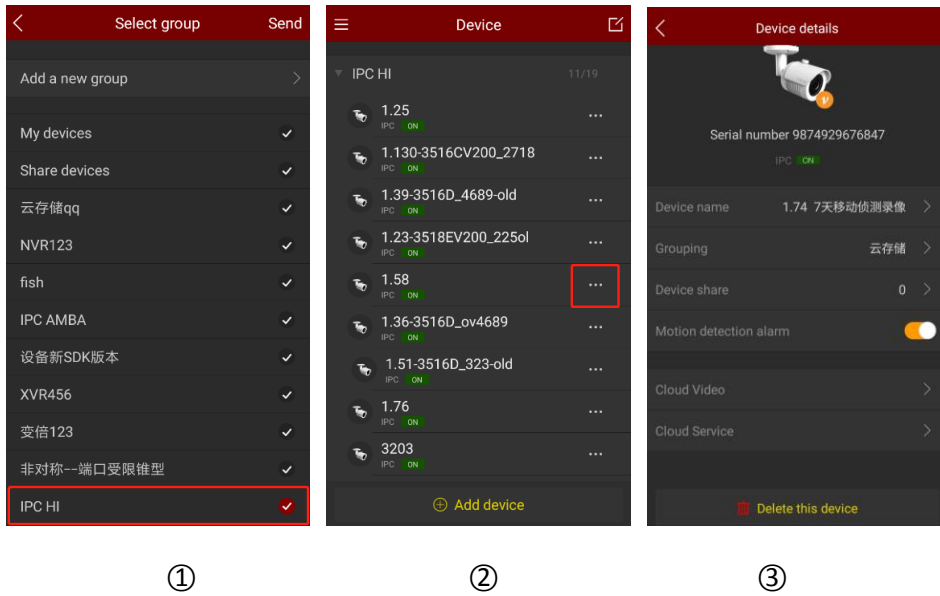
Select group
Send

Add a new group

My devices
Share devices
云存储qq
NVR123
fish
IPC AMBA
设备新SDK版本
XVR456
变倍123
非对称--端口受限锥型
IPC HI

Device

IPC HI 11/19

1.25
IPC ON
1.130-3516CV200_2718
IPC ON
1.39-3516D_4689-old
IPC ON
1.23-3518EV200_225ol
IPC ON
1.58
IPC ON
1.36-3516D_ov4689
IPC ON
1.51-3516D_323-old
IPC ON
1.76
IPC ON
3203
IPC ON

Add device

Device details

Serial number 9874929676847
IPC ON

Device name 1.74 7天移动侦测录像
Grouping 云存储
Device share 0
Motion detection alarm

Cloud Video
Cloud Service

Delete this device

①

②

③